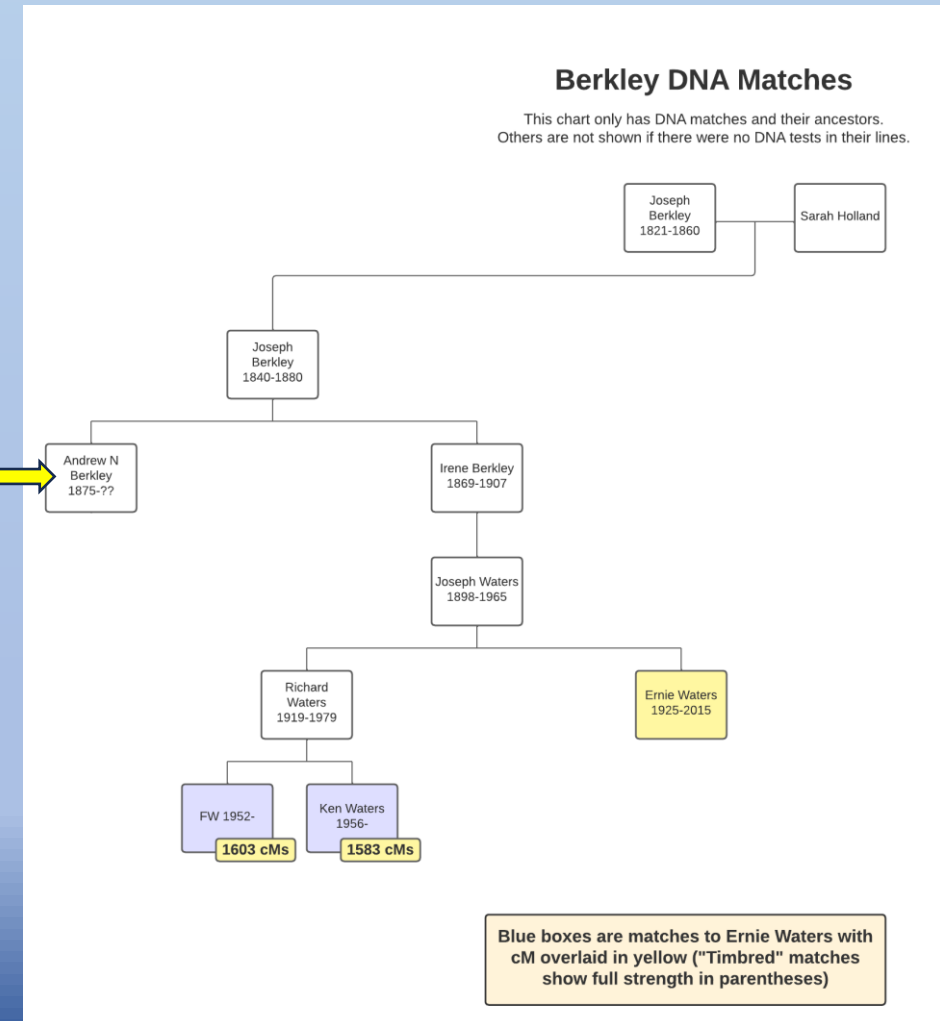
Berkley DNA Matches

This chart only has DNA matches and their ancestors.
Others are not shown if there were no DNA tests in their lines.

Joseph Berkley 1821-1860

Sarah Holland

Joseph Berkley 1840-1880

Andrew N Berkley 1875-??

Irene Berkley 1869-1907

Joseph Waters 1898-1965

Richard Waters 1919-1979

Ernie Waters 1925-2015

FW 1952-

1603 cMs

Ken Waters 1956-

1583 cMs

Blue boxes are matches to Ernie Waters with cM overlaid in yellow ("Timbred" matches show full strength in parentheses)